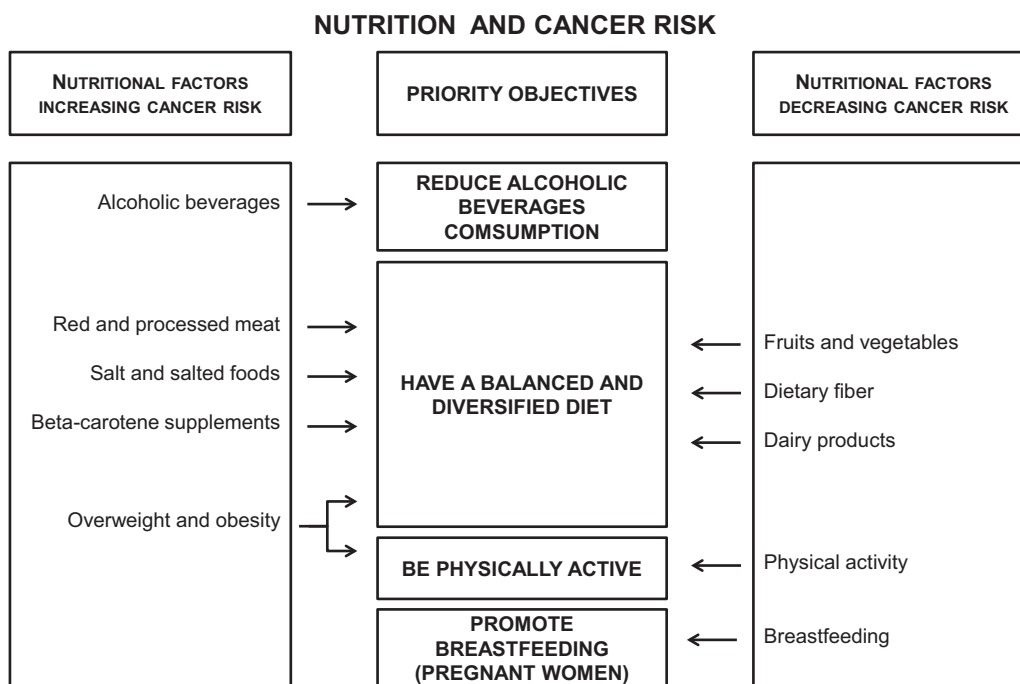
NUTRITION AND CANCER RISK

NUTRITIONAL FACTORS INCREASING CANCER RISK

PRIORITY OBJECTIVES

NUTRITIONAL FACTORS DECREASING CANCER RISK

Alcoholic beverages

REDUCE ALCOHOLIC BEVERAGES COMSUMPTION

Red and processed meat

Salt and salted foods

Beta-carotene supplements

HAVE A BALANCED AND DIVERSIFIED DIET

Fruits and vegetables

Dietary fiber

Dairy products

Overweight and obesity

BE PHYSICALLY ACTIVE

Physical activity

PROMOTE BREASTFEEDING (PREGNANT WOMEN)

Breastfeeding